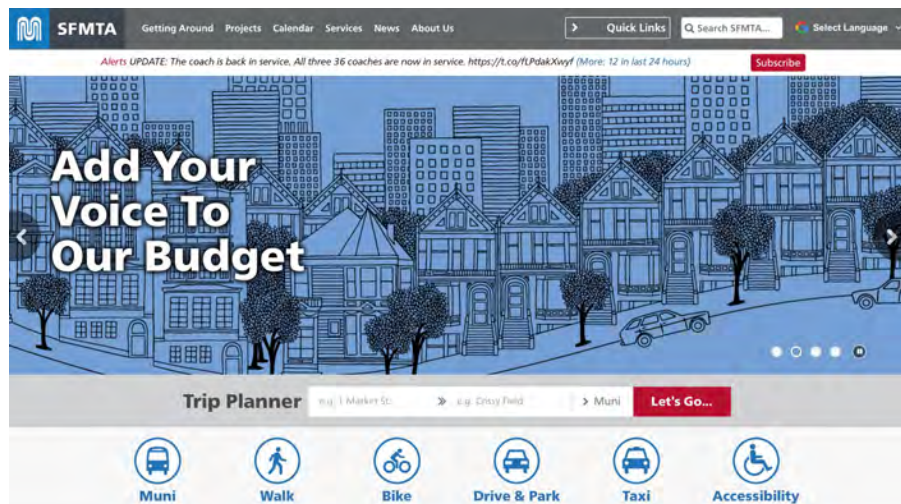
SFMTA Getting Around Projects Calendar Services News About Us

Quick Links

Search SFMTA...

Select Language

Alerts UPDATE: The coach is back in service. All three 36 coaches are now in service. https://t.co/fLPdakXwyf (More: 12 in last 24 hours)

Subscribe

Add Your Voice To Our Budget

Trip Planner e.g. 1 Market St. e.g. Crissy Field > Muni Let's Go...

Muni
Walk
Bike
Drive & Park
Taxi
Accessibility